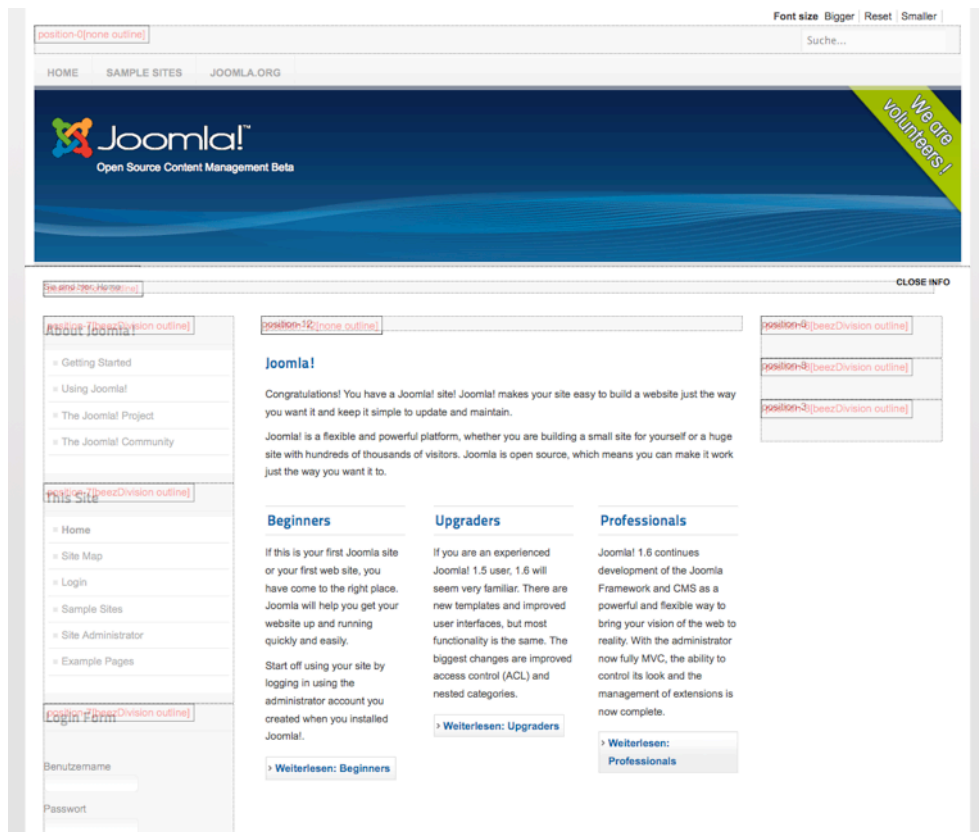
Font size Bigger | Reset | Smaller

position-0[none outline]

Suche...

HOME SAMPLE SITES JOOMLA.ORG

Joomla!™
Open Source Content Management Beta

We are volunteers!

Sie sind hier: Home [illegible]

CLOSE INFO

position-7[beezDivision outline]
About Joomla!

Getting Started
Using Joomla!
The Joomla! Project
The Joomla! Community

position-7[beezDivision outline]
This Site

Home
Site Map
Login
Sample Sites
Site Administrator
Example Pages

position-7[beezDivision outline]
Login Form

Benutzername

Passwort

position-12[none outline]

Joomla!

Congratulations! You have a Joomla! site! Joomla! makes your site easy to build a website just the way you want it and keep it simple to update and maintain.

Joomla! is a flexible and powerful platform, whether you are building a small site for yourself or a huge site with hundreds of thousands of visitors. Joomla is open source, which means you can make it work just the way you want it to.

Beginners

If this is your first Joomla site or your first web site, you have come to the right place. Joomla will help you get your website up and running quickly and easily.

Start off using your site by logging in using the administrator account you created when you installed Joomla!.

› Weiterlesen: Beginners

Upgraders

If you are an experienced Joomla! 1.5 user, 1.6 will seem very familiar. There are new templates and improved user interfaces, but most functionality is the same. The biggest changes are improved access control (ACL) and nested categories.

› Weiterlesen: Upgraders

Professionals

Joomla! 1.6 continues development of the Joomla Framework and CMS as a powerful and flexible way to bring your vision of the web to reality. With the administrator now fully MVC, the ability to control its look and the management of extensions is now complete.

› Weiterlesen: Professionals

position-6[beezDivision outline]

position-8[beezDivision outline]

position-3[beezDivision outline]